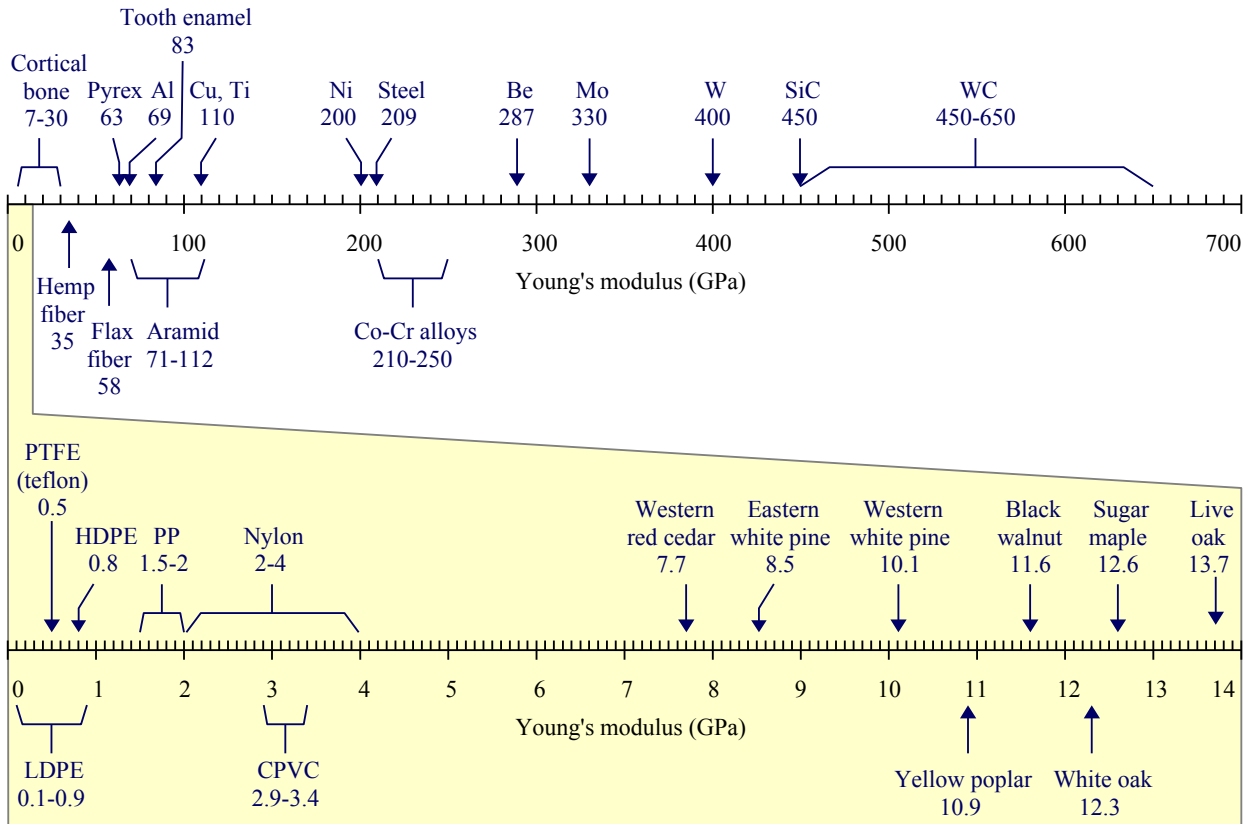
Tooth enamel
83

Cortical bone
7-30

Pyrex
63

Al
69

Cu, Ti
110

Ni
200

Steel
209

Be
287

Mo
330

W
400

SiC
450

WC
450-650

0 100 200 300 400 500 600 700

Young's modulus (GPa)

Hemp fiber
35

Flax fiber
58

Aramid
71-112

Co-Cr alloys
210-250

PTFE (teflon)
0.5

HDPE
0.8

PP
1.5-2

Nylon
2-4

Western red cedar
7.7

Eastern white pine
8.5

Western white pine
10.1

Black walnut
11.6

Sugar maple
12.6

Live oak
13.7

0 1 2 3 4 5 6 7 8 9 10 11 12 13 14

Young's modulus (GPa)

LDPE
0.1-0.9

CPVC
2.9-3.4

Yellow poplar
10.9

White oak
12.3